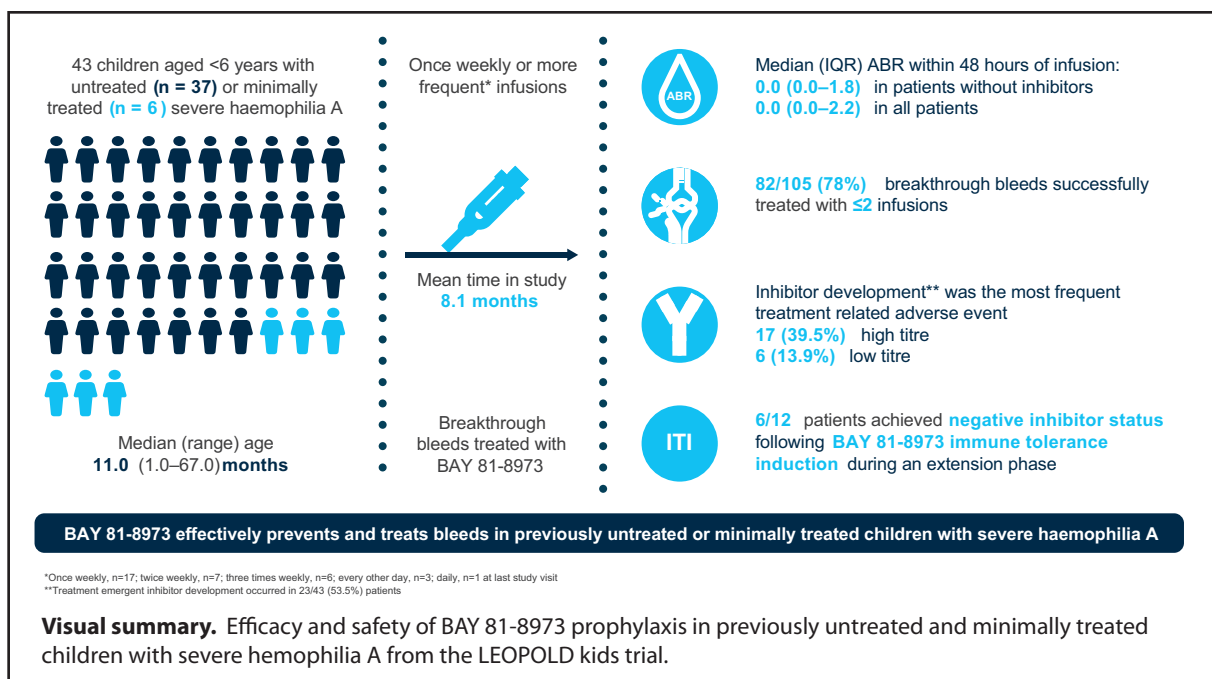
43 children aged <6 years with untreated **(n = 37)** or minimally treated **(n = 6)** severe haemophilia A

Median (range) age
**11.0** (1.0–67.0) **months**

Once weekly or more frequent* infusions

Mean time in study
**8.1 months**

Breakthrough bleeds treated with BAY 81-8973

ABR

Median (IQR) ABR within 48 hours of infusion:
**0.0 (0.0–1.8)** in patients without inhibitors
**0.0 (0.0–2.2)** in all patients

**82/105 (78%)** breakthrough bleeds successfully treated with **≤2** infusions

Inhibitor development** was the most frequent treatment related adverse event
**17 (39.5%)** high titre
**6 (13.9%)** low titre

ITI

**6/12** patients achieved **negative inhibitor status** following **BAY 81-8973 immune tolerance induction** during an extension phase

**BAY 81-8973 effectively prevents and treats bleeds in previously untreated or minimally treated children with severe haemophilia A**

*Once weekly, n=17; twice weekly, n=7; three times weekly, n=6; every other day, n=3; daily, n=1 at last study visit
**Treatment emergent inhibitor development occurred in 23/43 (53.5%) patients

**Visual summary.** Efficacy and safety of BAY 81-8973 prophylaxis in previously untreated and minimally treated children with severe hemophilia A from the LEOPOLD kids trial.